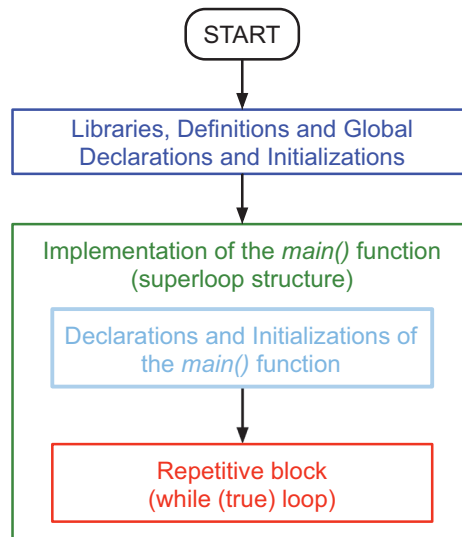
START

Libraries, Definitions and Global Declarations and Initializations

Implementation of the *main()* function (superloop structure)

Declarations and Initializations of the *main()* function

Repetitive block (while (true) loop)